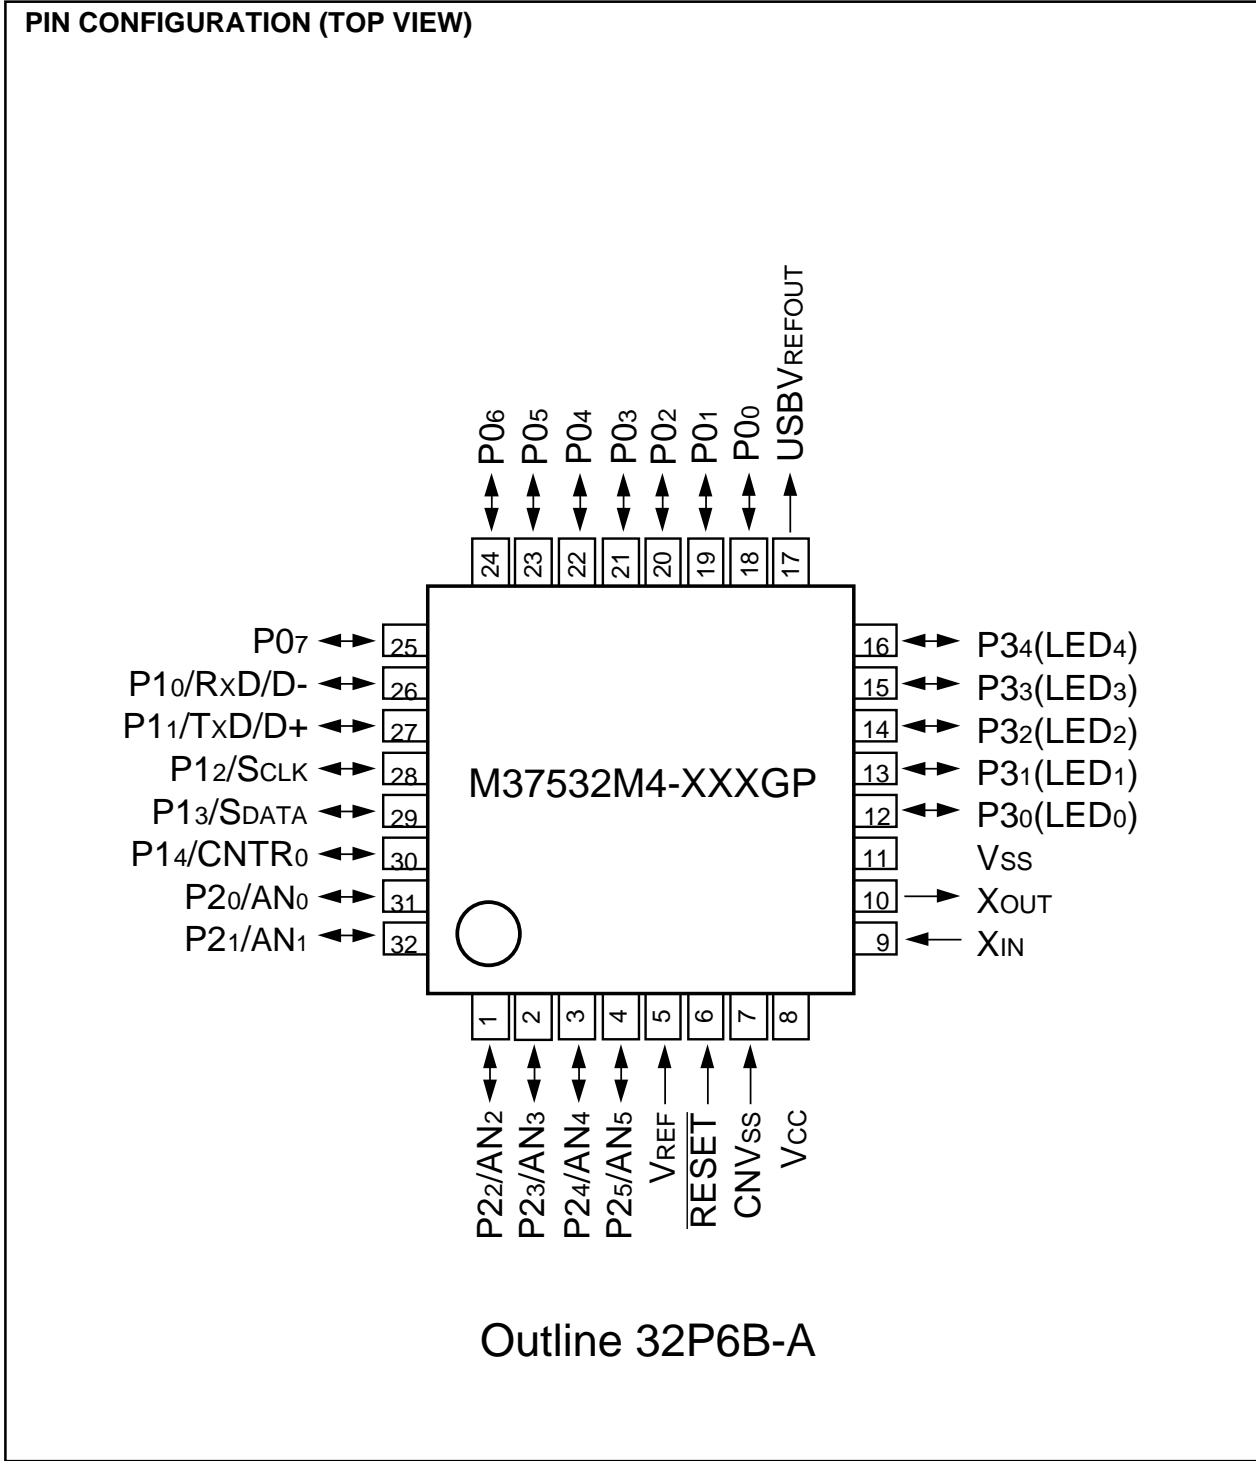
PIN CONFIGURATION (TOP VIEW)

$P0_6$
$P0_5$
$P0_4$
$P0_3$
$P0_2$
$P0_1$
$P0_0$
$USBV_{REFOUT}$

24
23
22
21
20
19
18
17

$P0_7$ 25
$P1_0/R_XD/D-$ 26
$P1_1/T_XD/D+$ 27
$P1_2/S_{CLK}$ 28
$P1_3/S_{DATA}$ 29
$P1_4/CNTR_0$ 30
$P2_0/AN_0$ 31
$P2_1/AN_1$ 32

M37532M4-XXXGP

16 $P3_4(LED_4)$
15 $P3_3(LED_3)$
14 $P3_2(LED_2)$
13 $P3_1(LED_1)$
12 $P3_0(LED_0)$
11 $V_{SS}$
10 $X_{OUT}$
9 $X_{IN}$

1
2
3
4
5
6
7
8

$P2_2/AN_2$
$P2_3/AN_3$
$P2_4/AN_4$
$P2_5/AN_5$
$V_{REF}$
$\overline{RESET}$
$CNV_{SS}$
$V_{CC}$

Outline 32P6B-A